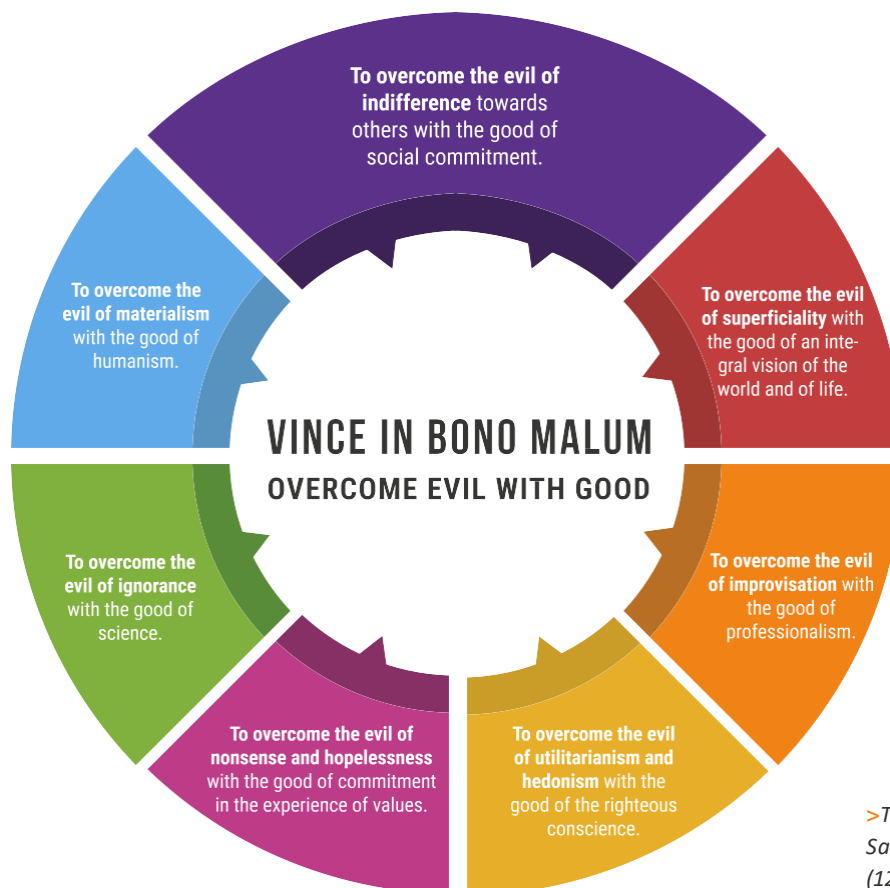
To overcome the evil of indifference towards others with the good of social commitment.

To overcome the evil of superficiality with the good of an integral vision of the world and of life.

To overcome the evil of improvisation with the good of professionalism.

To overcome the evil of utilitarianism and hedonism with the good of the righteous conscience.

To overcome the evil of nonsense and hopelessness with the good of commitment in the experience of values.

To overcome the evil of ignorance with the good of science.

To overcome the evil of materialism with the good of humanism.

VINCE IN BONO MALUM

OVERCOME EVIL WITH GOOD

>T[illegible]
Sa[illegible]
(12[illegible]